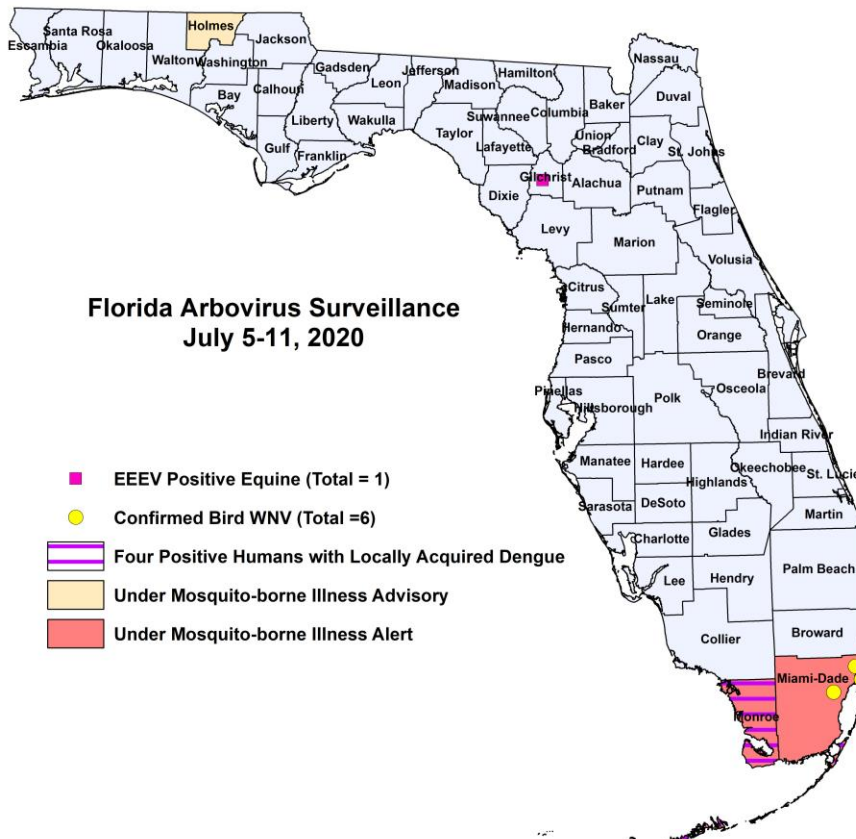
Santa Rosa
Escambia
Okaloosa
Holmes
Jackson
Walton
Washington
Gadsden
Jefferson
Hamilton
Nassau
Bay
Calhoun
Leon
Madison
Baker
Duval
Columbia
Suwannee
Liberty
Wakulla
Union
Taylor
Clay
Bradford
Gulf
Franklin
Lafayette
St. Johns
Gilchrist
Alachua
Putnam
Dixie
Flagler
Levy
Marion
Volusia

Florida Arbovirus Surveillance
July 5-11, 2020

Citrus
Lake
Sumter
Seminole
Hernando
Orange
Pasco
Brevard
Osceola
Pinellas
Hillsborough
Polk
Indian River
Manatee
Hardee
Okeechobee
St. Lucie
Highlands
Sarasota
DeSoto
Martin
Charlotte
Glades
Lee
Hendry
Palm Beach
Collier
Broward
Miami-Dade
Monroe

EEEV Positive Equine (Total = 1)
Confirmed Bird WNV (Total =6)
Four Positive Humans with Locally Acquired Dengue
Under Mosquito-borne Illness Advisory
Under Mosquito-borne Illness Alert